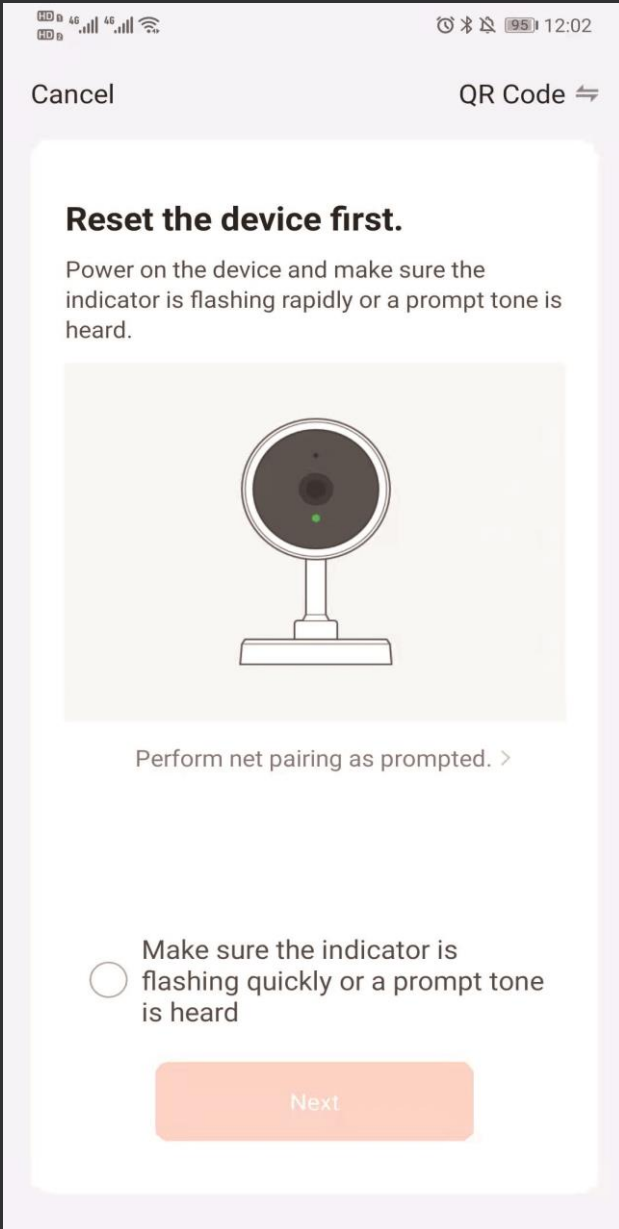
HD 4G 4G 95 12:02

Cancel

QR Code ⇋

Reset the device first.

Power on the device and make sure the indicator is flashing rapidly or a prompt tone is heard.

Perform net pairing as prompted. >

Make sure the indicator is flashing quickly or a prompt tone is heard

Next